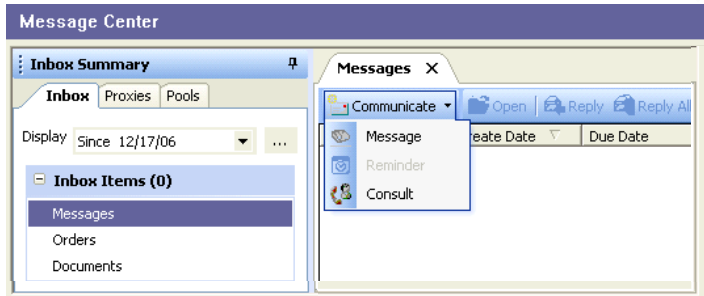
Message Center

Inbox Summary

Inbox | Proxies | Pools

Display Since 12/17/06 ...

Inbox Items (0)

Messages
Orders
Documents

Messages X

Communicate | Open | Reply | Reply All

Message
Reminder
Consult

reate Date | Due Date